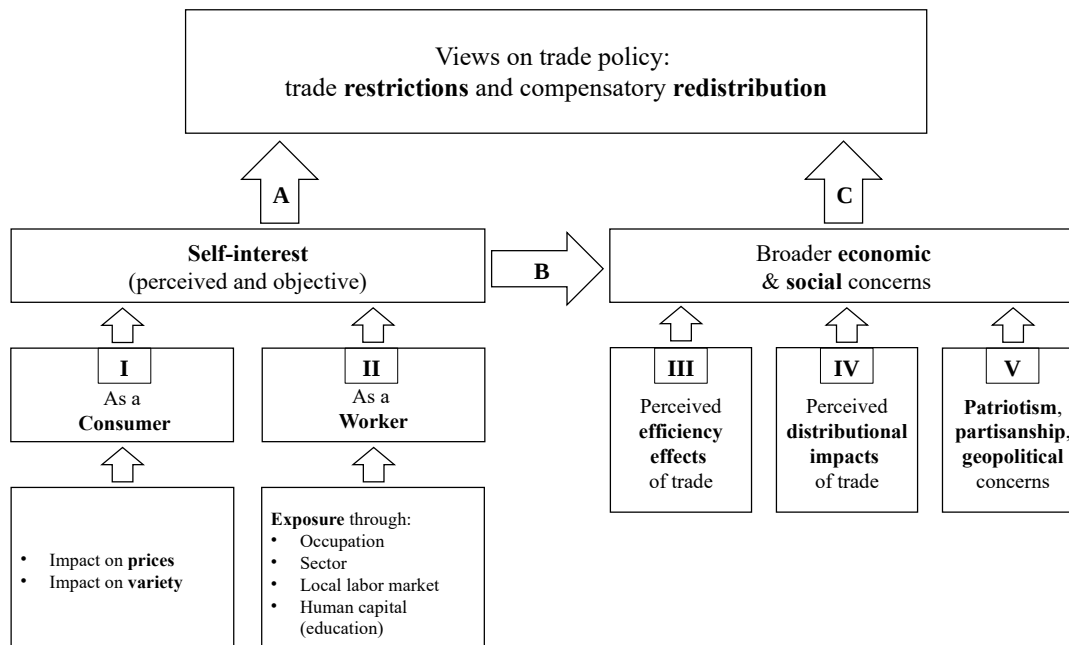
Views on trade policy:
trade **restrictions** and compensatory **redistribution**

A

C

**Self-interest**
(perceived and objective)

B

Broader **economic** & **social** concerns

I
As a **Consumer**

II
As a **Worker**

III
Perceived **efficiency effects** of trade

IV
Perceived **distributional impacts** of trade

V
**Patriotism**, **partisanship**, **geopolitical** concerns

• Impact on **prices**
• Impact on **variety**

**Exposure** through:
• Occupation
• Sector
• Local labor market
• Human capital (education)